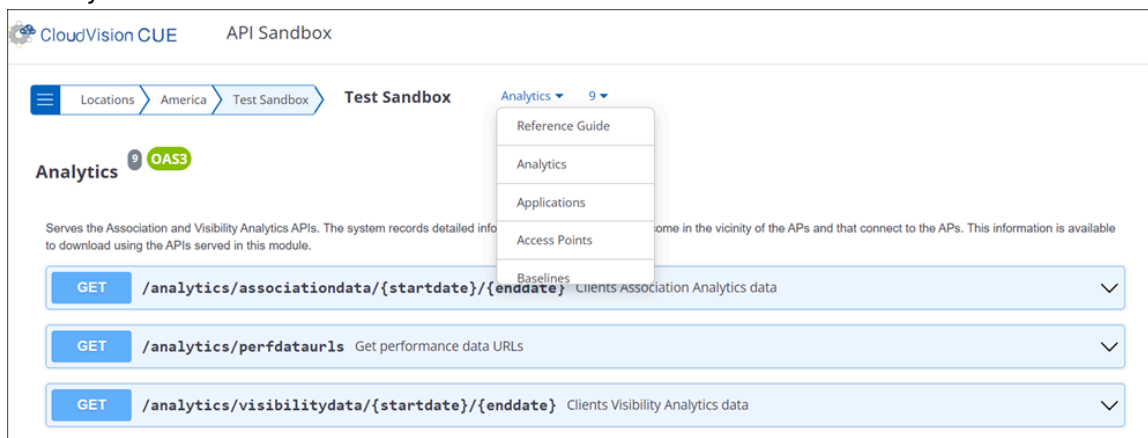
CloudVision CUE API Sandbox

Locations America Test Sandbox Test Sandbox Analytics 9

Reference Guide
Analytics
Applications
Access Points
Baselines

Analytics 9 OAS3

Serves the Association and Visibility Analytics APIs. The system records detailed info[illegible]ome in the vicinity of the APs and that connect to the APs. This information is available to download using the APIs served in this module.

GET /analytics/associationdata/{startdate}/{enddate} Clients Association Analytics data

GET /analytics/perfdataurls Get performance data URLs

GET /analytics/visibilitydata/{startdate}/{enddate} Clients Visibility Analytics data